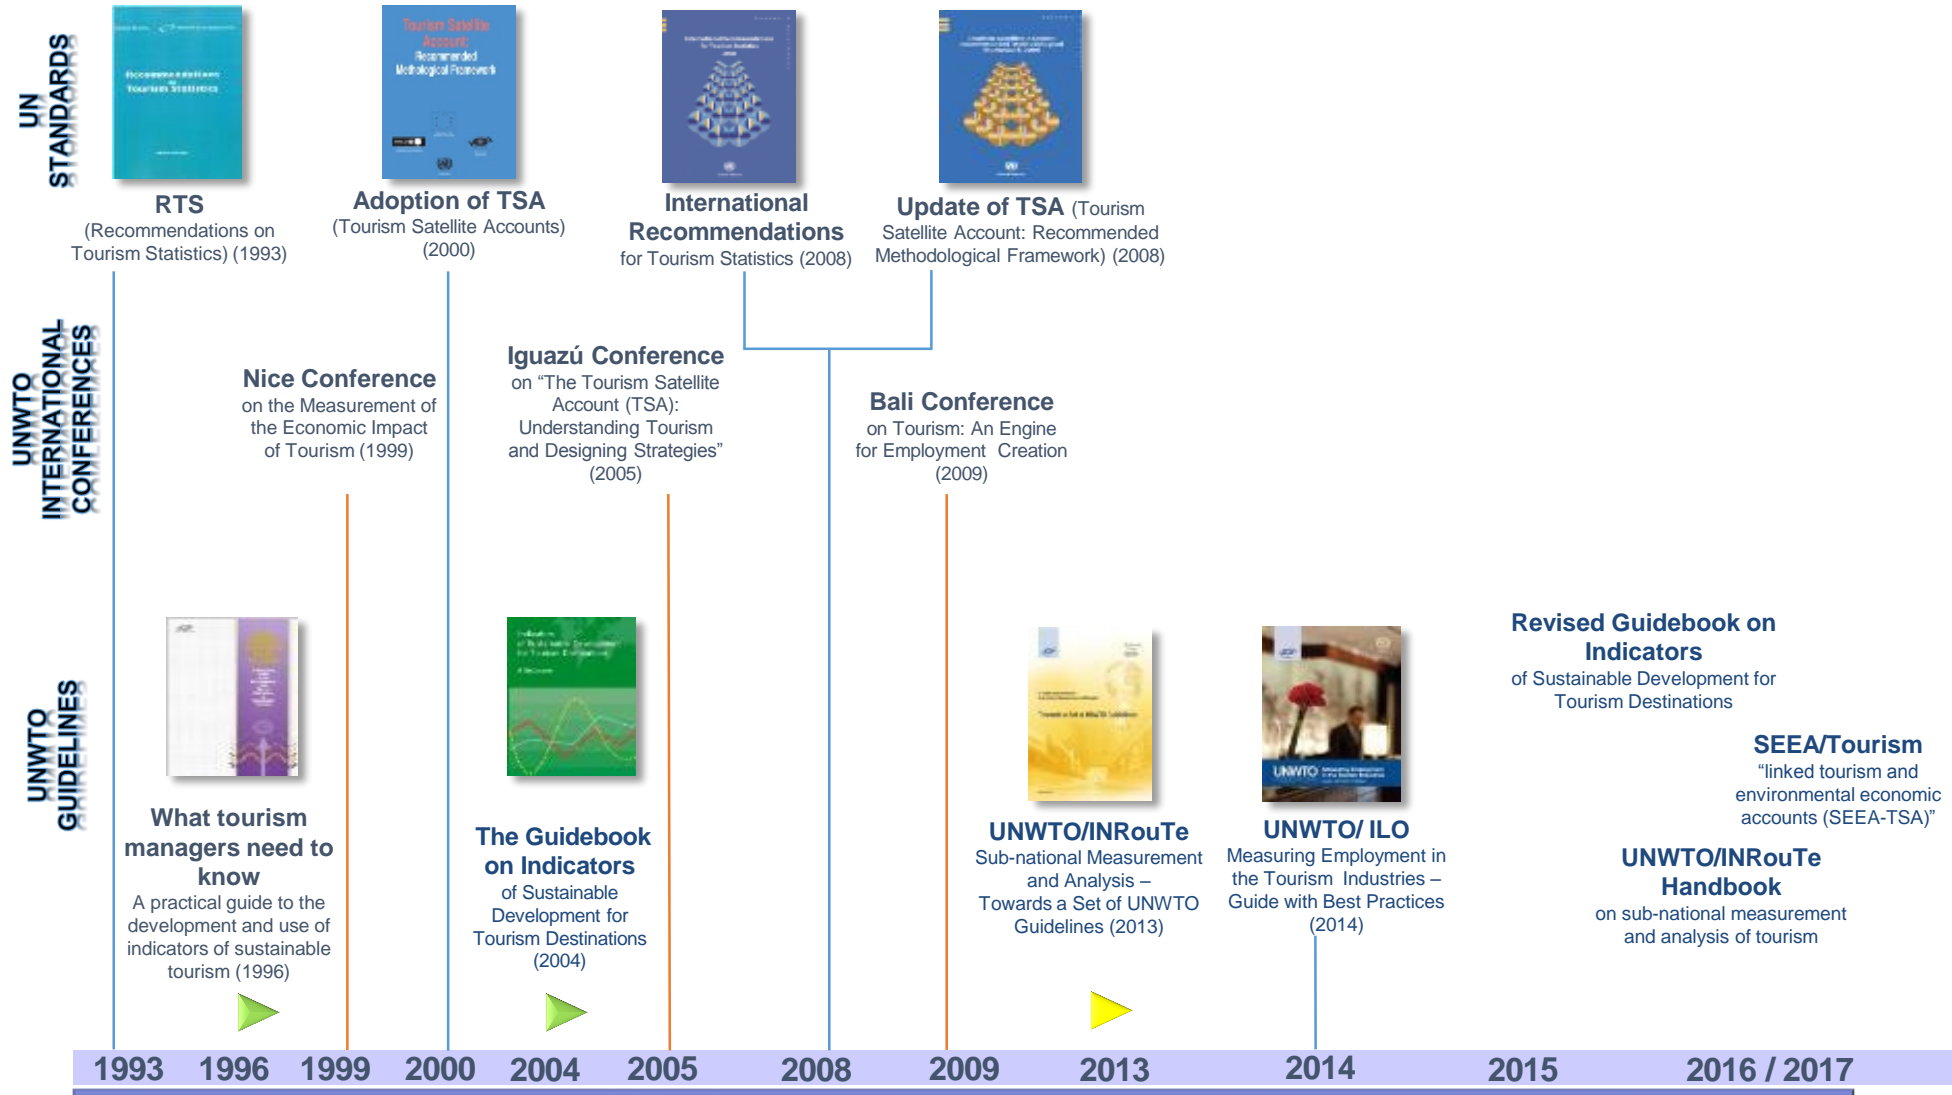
UN STANDARDS

Recommendations on Tourism Statistics

RTS
(Recommendations on Tourism Statistics) (1993)

Tourism Satellite Account: Recommended Methodological Framework

Adoption of TSA
(Tourism Satellite Accounts) (2000)

International Recommendations
for Tourism Statistics (2008)

Update of TSA (Tourism Satellite Account: Recommended Methodological Framework) (2008)

UNWTO INTERNATIONAL CONFERENCES

Nice Conference
on the Measurement of the Economic Impact of Tourism (1999)

Iguazú Conference
on "The Tourism Satellite Account (TSA): Understanding Tourism and Designing Strategies" (2005)

Bali Conference
on Tourism: An Engine for Employment Creation (2009)

UNWTO GUIDELINES

What tourism managers need to know
A practical guide to the development and use of indicators of sustainable tourism (1996)

The Guidebook on Indicators
of Sustainable Development for Tourism Destinations (2004)

UNWTO/INRouTe
Sub-national Measurement and Analysis – Towards a Set of UNWTO Guidelines (2013)

UNWTO Measuring Employment in the Tourism Industries

UNWTO/ ILO
Measuring Employment in the Tourism Industries – Guide with Best Practices (2014)

Revised Guidebook on Indicators
of Sustainable Development for Tourism Destinations

SEEA/Tourism
"linked tourism and environmental economic accounts (SEEA-TSA)"

UNWTO/INRouTe Handbook
on sub-national measurement and analysis of tourism

1993 1996 1999 2000 2004 2005 2008 2009 2013 2014 2015 2016 / 2017